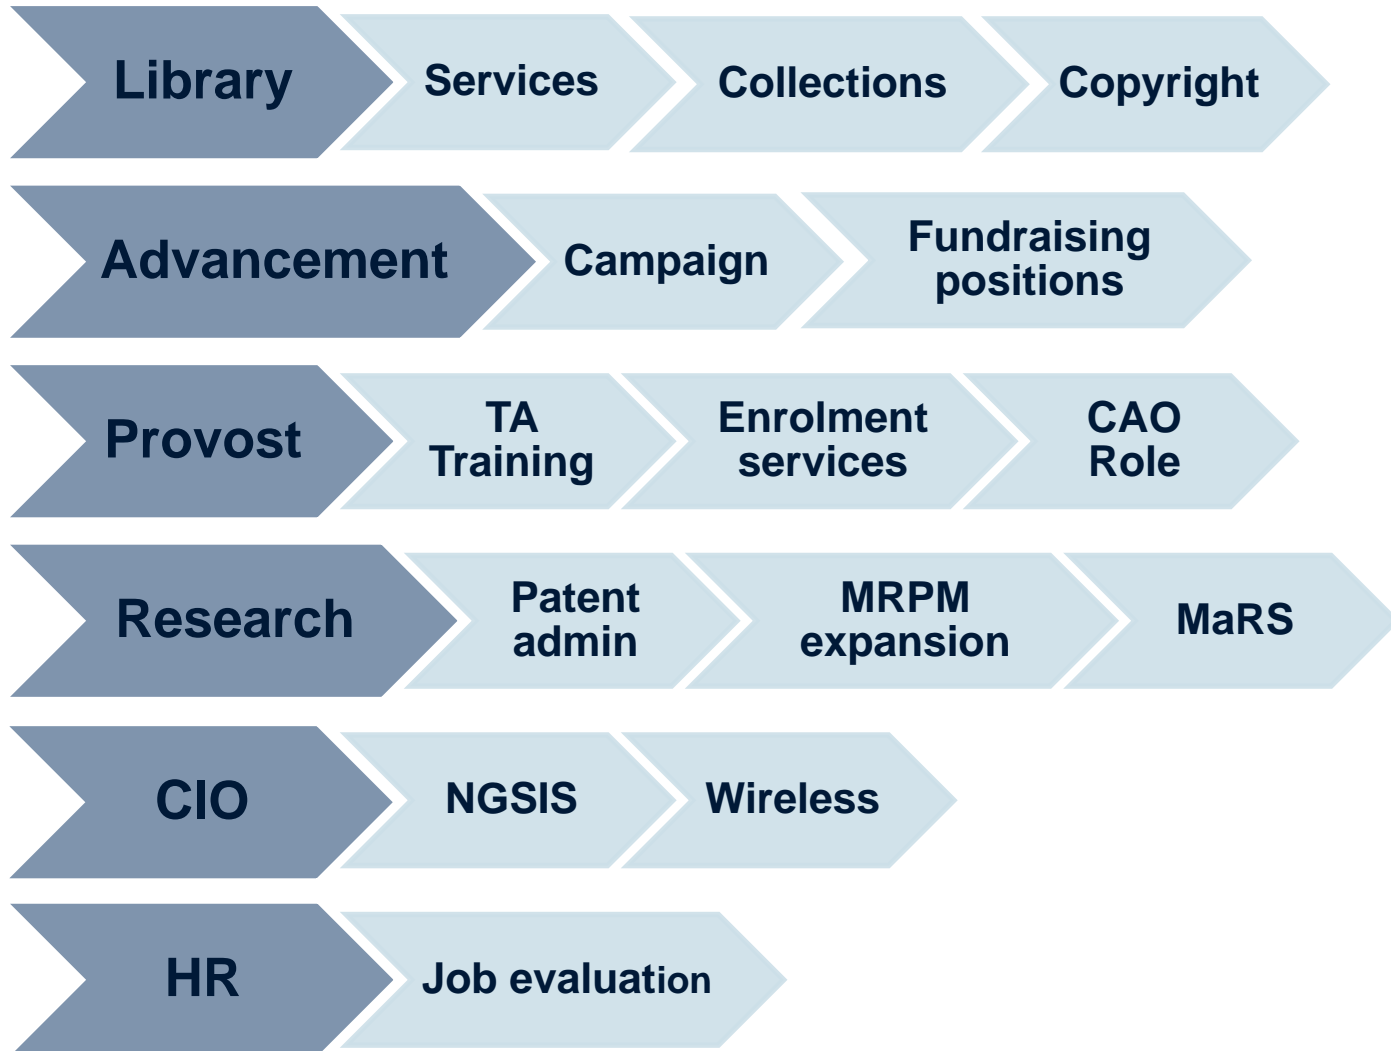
Library
Services
Collections
Copyright

Advancement
Campaign
Fundraising positions

Provost
TA Training
Enrolment services
CAO Role

Research
Patent admin
MRPM expansion
MaRS

CIO
NGSIS
Wireless

HR
Job evaluation